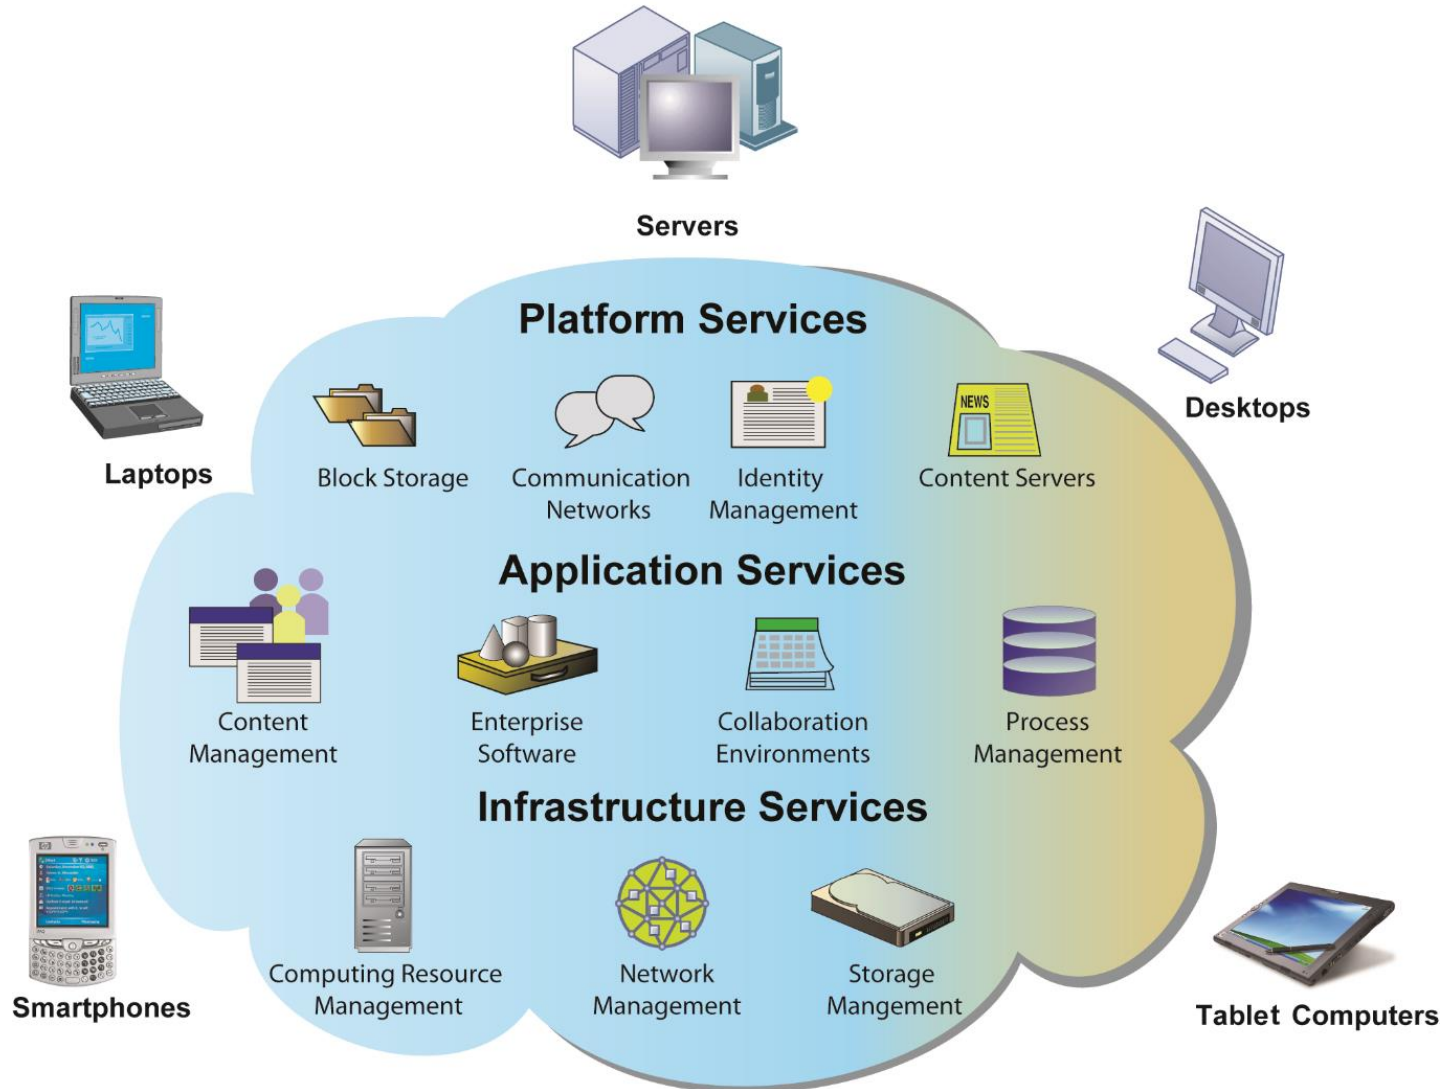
Servers

Desktops

Laptops

Platform Services

Block Storage

Communication Networks

Identity Management

NEWS

Content Servers

Application Services

Content Management

Enterprise Software

Collaboration Environments

Process Management

Infrastructure Services

Computing Resource Management

Network Management

Storage Mangement

Smartphones

Tablet Computers